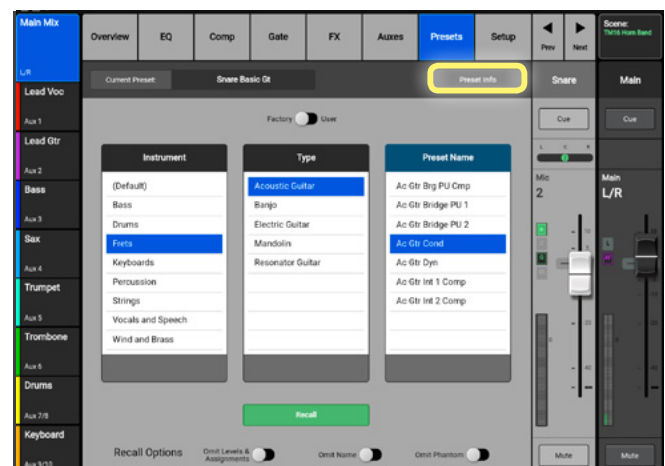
Main Mix
L/R
Lead Voc
Aux 1
Lead Gtr
Aux 2
Bass
Aux 3
Sax
Aux 4
Trumpet
Aux 5
Trombone
Aux 6
Drums
Aux 7/8
Keyboard
Aux 9/10

Overview
EQ
Comp
Gate
FX
Auxes
Presets
Setup
Prev
Next
Scene:
TM16 Horn Band

Current Preset:
Snare Basic Gt
Preset Info
Snare
Main

Factory User

| Instrument | Type | Preset Name |
|---|---|---|
| (Default) | Acoustic Guitar | Ac Gtr Brg PU Cmp |
| Bass | Banjo | Ac Gtr Bridge PU 1 |
| Drums | Electric Guitar | Ac Gtr Bridge PU 2 |
| Frets | Mandolin | Ac Gtr Cond |
| Keyboards | Resonator Guitar | Ac Gtr Dyn |
| Percussion | | Ac Gtr Int 1 Comp |
| Strings | | Ac Gtr Int 2 Comp |
| Vocals and Speech | | |
| Wind and Brass | | |

Recall
Recall Options
Omit Levels & Assignments
Omit Name
Omit Phantom

Cue
Cue
L C R
Mic
2
Main
L/R
Mute
Mute